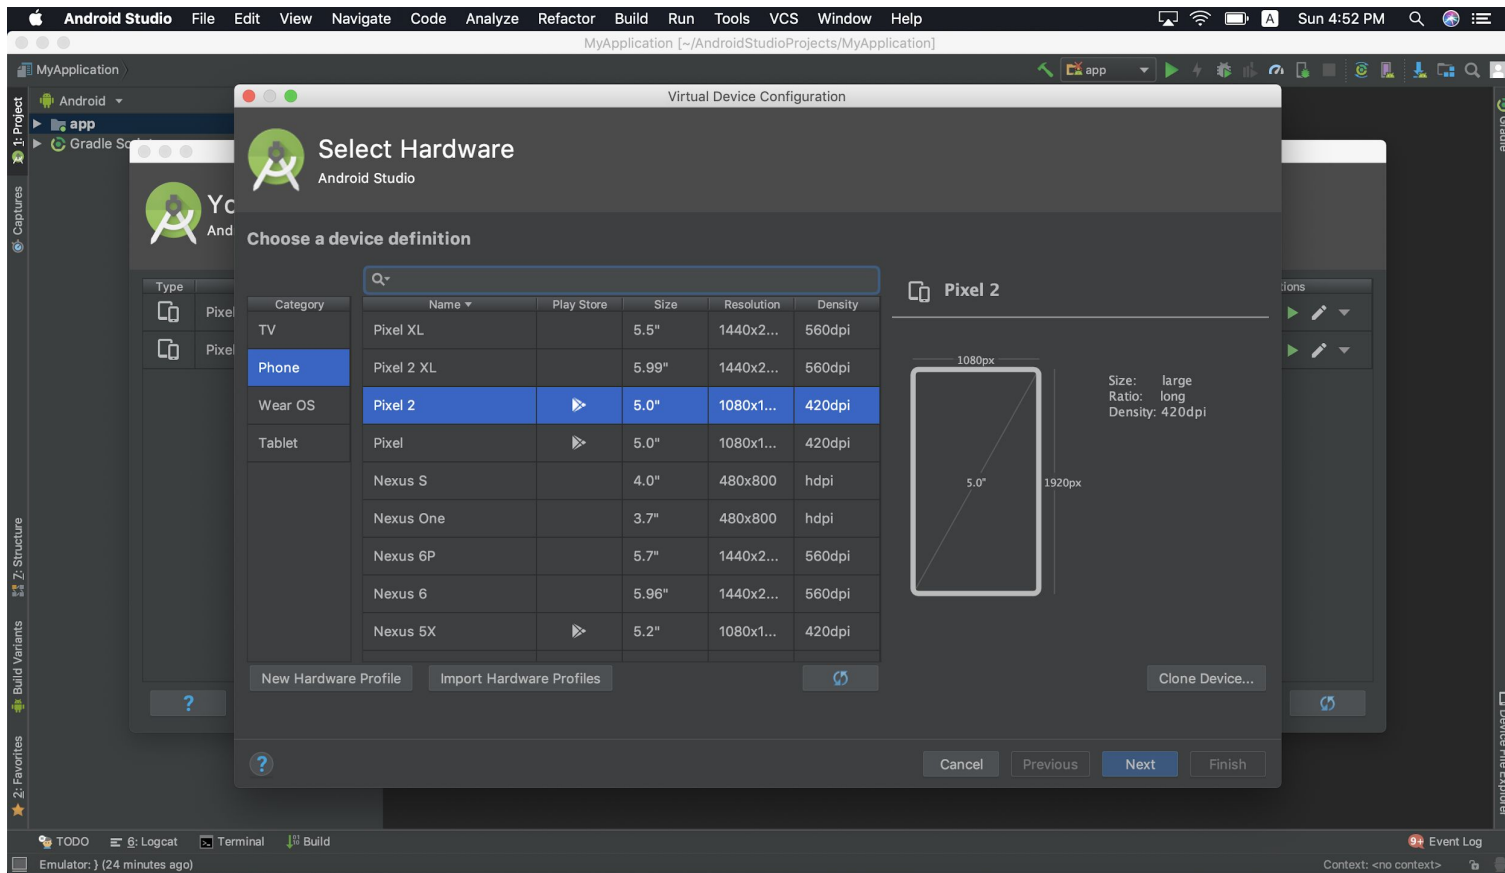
Android Studio File Edit View Navigate Code Analyze Refactor Build Run Tools VCS Window Help

A Sun 4:52 PM

MyApplication [~/AndroidStudioProjects/MyApplication]

MyApplication

app

1: Project

Android

app

Gradle Sc

Captures

Yo
And

Type

Pixel

Pixel

tions

Virtual Device Configuration

Select Hardware

Android Studio

Choose a device definition

| Category |
|---|
| TV |
| Phone |
| Wear OS |
| Tablet |

| Name | Play Store | Size | Resolution | Density |
|---|---|---|---|---|
| Pixel XL | | 5.5" | 1440x2... | 560dpi |
| Pixel 2 XL | | 5.99" | 1440x2... | 560dpi |
| Pixel 2 | | 5.0" | 1080x1... | 420dpi |
| Pixel | | 5.0" | 1080x1... | 420dpi |
| Nexus S | | 4.0" | 480x800 | hdpi |
| Nexus One | | 3.7" | 480x800 | hdpi |
| Nexus 6P | | 5.7" | 1440x2... | 560dpi |
| Nexus 6 | | 5.96" | 1440x2... | 560dpi |
| Nexus 5X | | 5.2" | 1080x1... | 420dpi |

Pixel 2

1080px

5.0"

1920px

Size: large
Ratio: long
Density: 420dpi

New Hardware Profile

Import Hardware Profiles

Clone Device...

?

?

Cancel

Previous

Next

Finish

Z: Structure

Build Variants

2: Favorites

Gradle

Device File Explorer

TODO

6: Logcat

Terminal

Build

Event Log

Emulator: } (24 minutes ago)

Context: <no context>